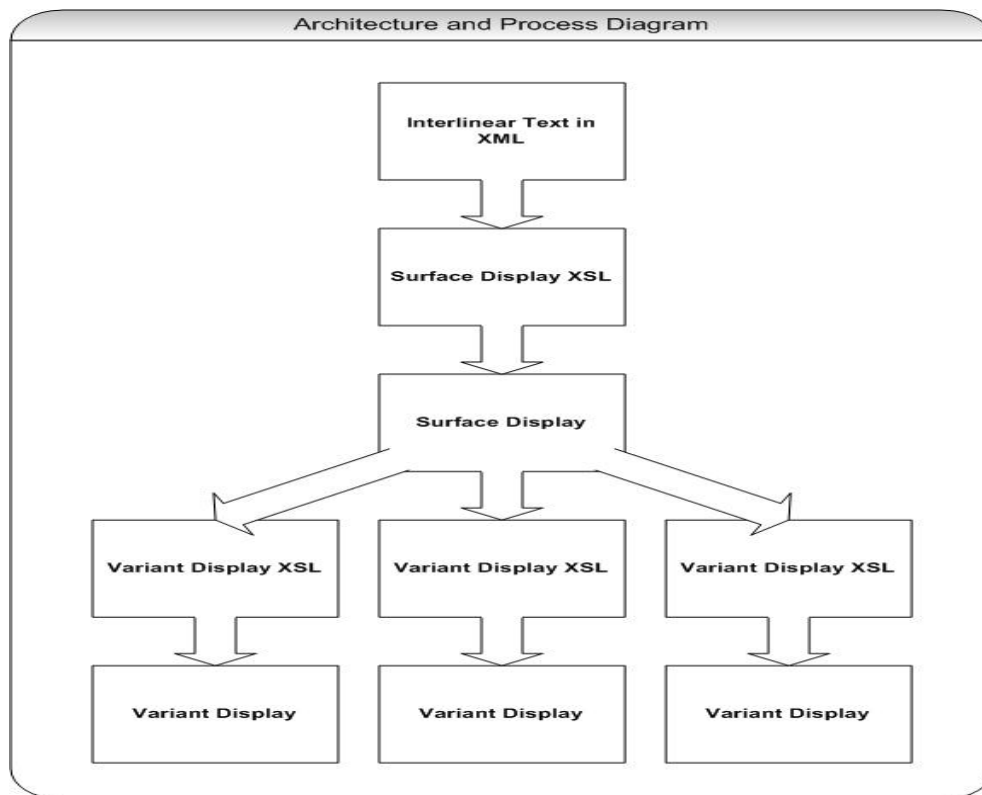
Architecture and Process Diagram

Interlinear Text in XML

Surface Display XSL

Surface Display

Variant Display XSL

Variant Display XSL

Variant Display XSL

Variant Display

Variant Display

Variant Display